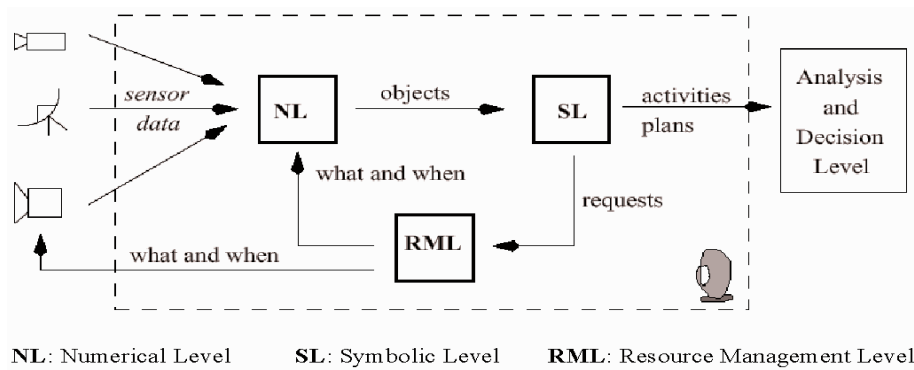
sensor data

NL

objects

SL

activities plans

Analysis and Decision Level

what and when

requests

RML

what and when

**NL**: Numerical Level **SL**: Symbolic Level **RML**: Resource Management Level